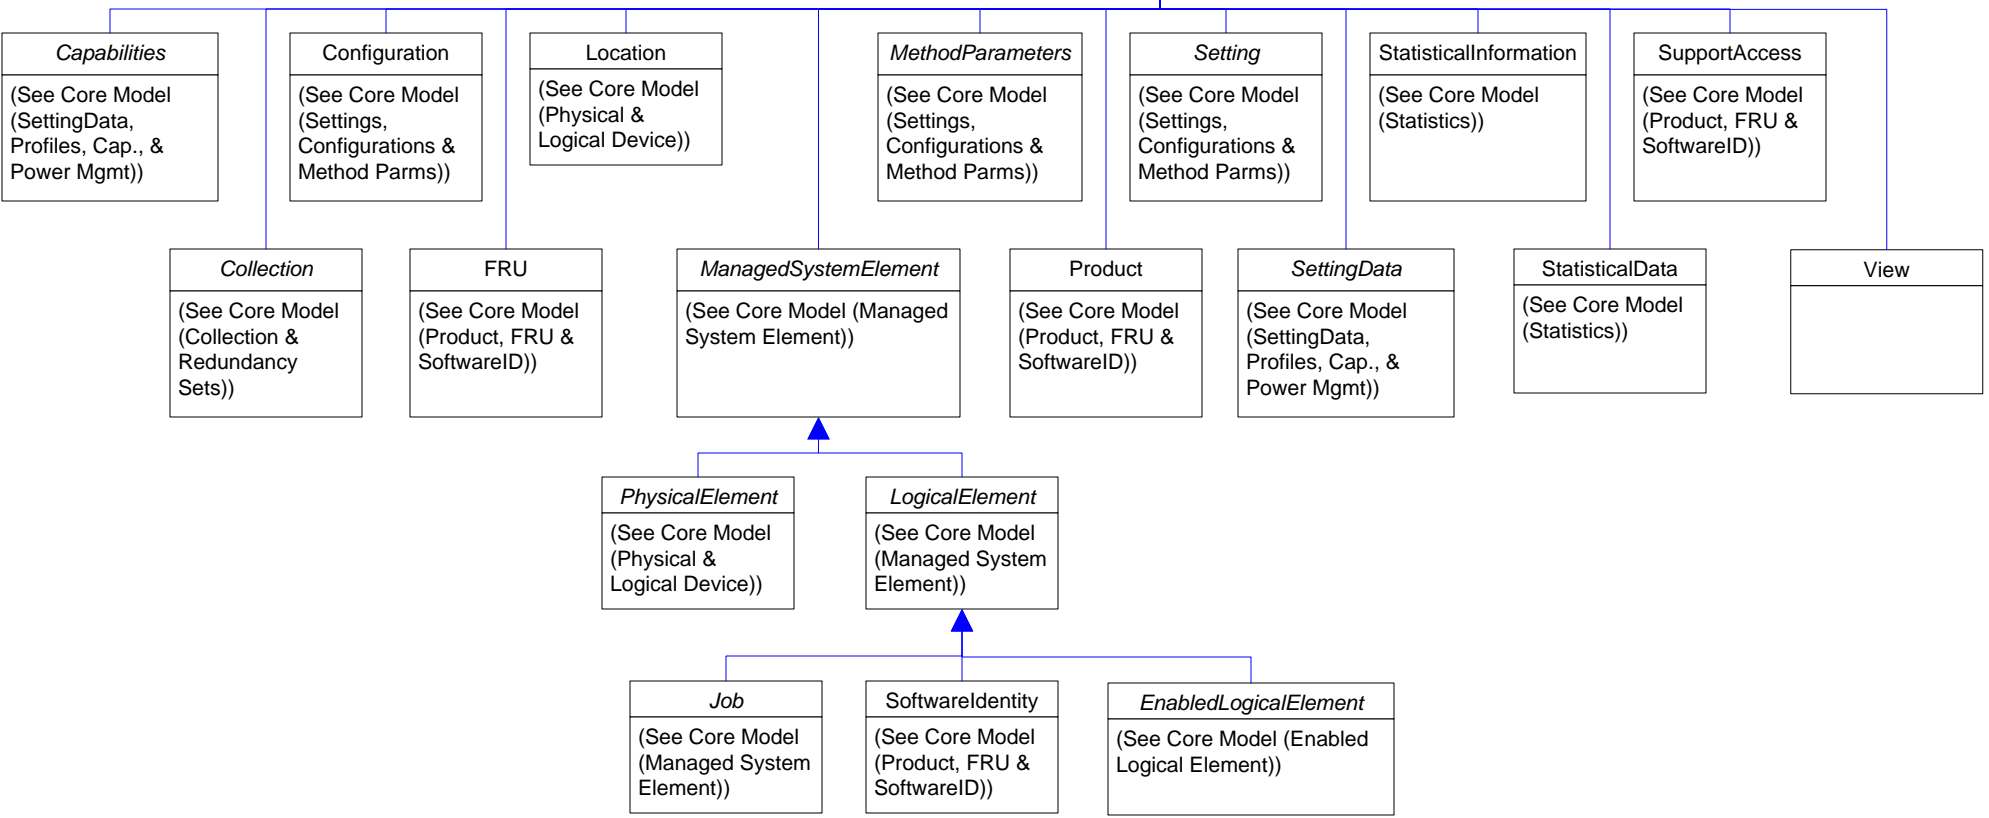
Capabilities
(See Core Model (SettingData, Profiles, Cap., & Power Mgmt))

Configuration
(See Core Model (Settings, Configurations & Method Parms))

Location
(See Core Model (Physical & Logical Device))

MethodParameters
(See Core Model (Settings, Configurations & Method Parms))

Setting
(See Core Model (Settings, Configurations & Method Parms))

StatisticalInformation
(See Core Model (Statistics))

SupportAccess
(See Core Model (Product, FRU & SoftwareID))

Collection
(See Core Model (Collection & Redundancy Sets))

FRU
(See Core Model (Product, FRU & SoftwareID))

ManagedSystemElement
(See Core Model (Managed System Element))

Product
(See Core Model (Product, FRU & SoftwareID))

SettingData
(See Core Model (SettingData, Profiles, Cap., & Power Mgmt))

StatisticalData
(See Core Model (Statistics))

View

PhysicalElement
(See Core Model (Physical & Logical Device))

LogicalElement
(See Core Model (Managed System Element))

Job
(See Core Model (Managed System Element))

SoftwareIdentity
(See Core Model (Product, FRU & SoftwareID))

EnabledLogicalElement
(See Core Model (Enabled Logical Element))